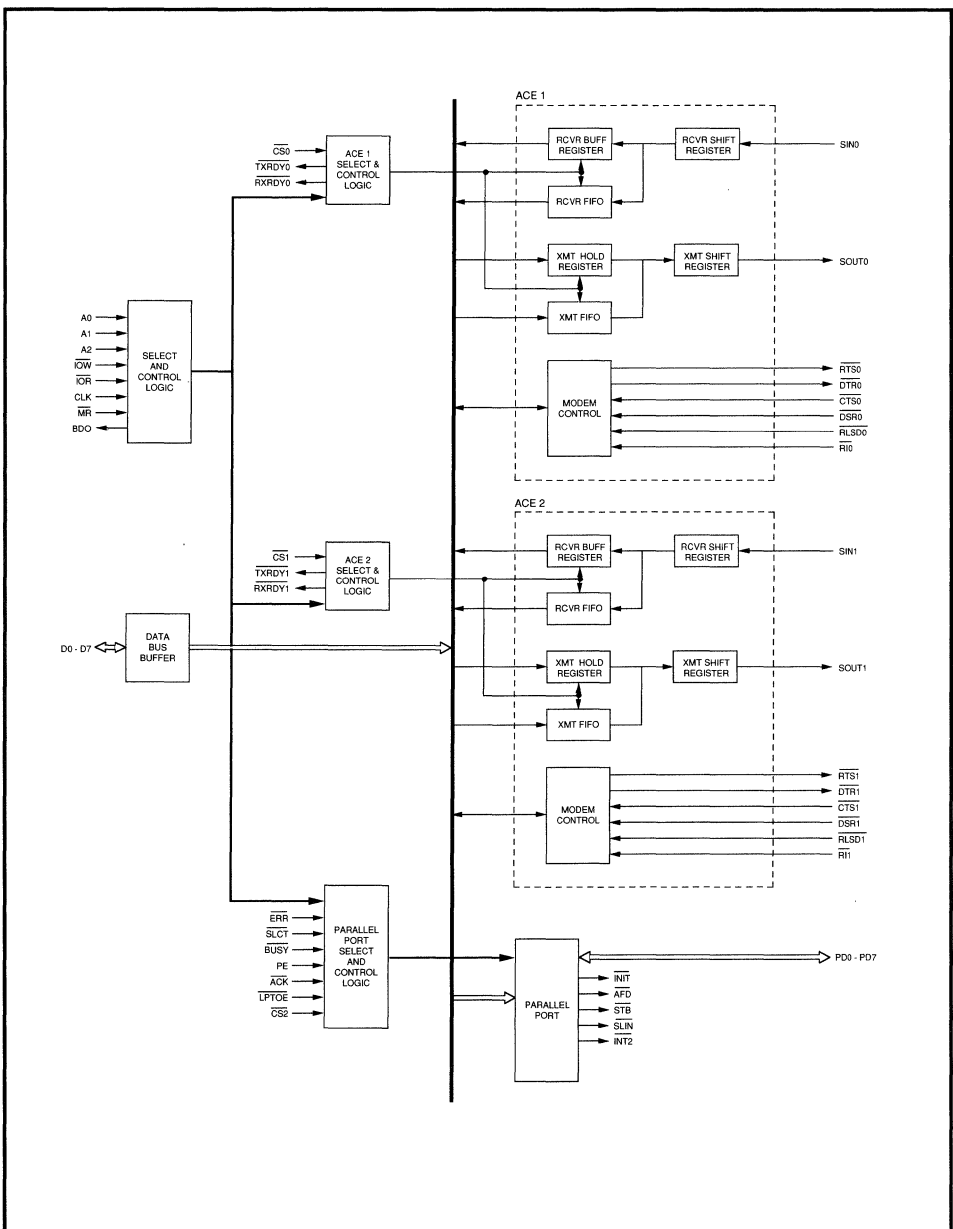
ACE 1

$\overline{CS0}$
$\overline{TXRDY0}$
$\overline{RXRDY0}$

ACE 1 SELECT & CONTROL LOGIC

RCVR BUFF REGISTER

RCVR SHIFT REGISTER

SIN0

RCVR FIFO

XMT HOLD REGISTER

XMT SHIFT REGISTER

SOUT0

XMT FIFO

A0
A1
A2
$\overline{IOW}$
$\overline{IOR}$
CLK
$\overline{MR}$
BDO

SELECT AND CONTROL LOGIC

MODEM CONTROL

$\overline{RTS0}$
$\overline{DTR0}$
$\overline{CTS0}$
$\overline{DSR0}$
$\overline{RLSD0}$
$\overline{RI0}$

ACE 2

$\overline{CS1}$
$\overline{TXRDY1}$
$\overline{RXRDY1}$

ACE 2 SELECT & CONTROL LOGIC

RCVR BUFF REGISTER

RCVR SHIFT REGISTER

SIN1

RCVR FIFO

D0 - D7

DATA BUS BUFFER

XMT HOLD REGISTER

XMT SHIFT REGISTER

SOUT1

XMT FIFO

MODEM CONTROL

$\overline{RTS1}$
$\overline{DTR1}$
$\overline{CTS1}$
$\overline{DSR1}$
$\overline{RLSD1}$
$\overline{RI1}$

$\overline{ERR}$
$\overline{SLCT}$
BUSY
PE
$\overline{ACK}$
$\overline{LPTOE}$
$\overline{CS2}$

PARALLEL PORT SELECT AND CONTROL LOGIC

PARALLEL PORT

PD0 - PD7

$\overline{INIT}$
$\overline{AFD}$
$\overline{STB}$
$\overline{SLIN}$
INT2